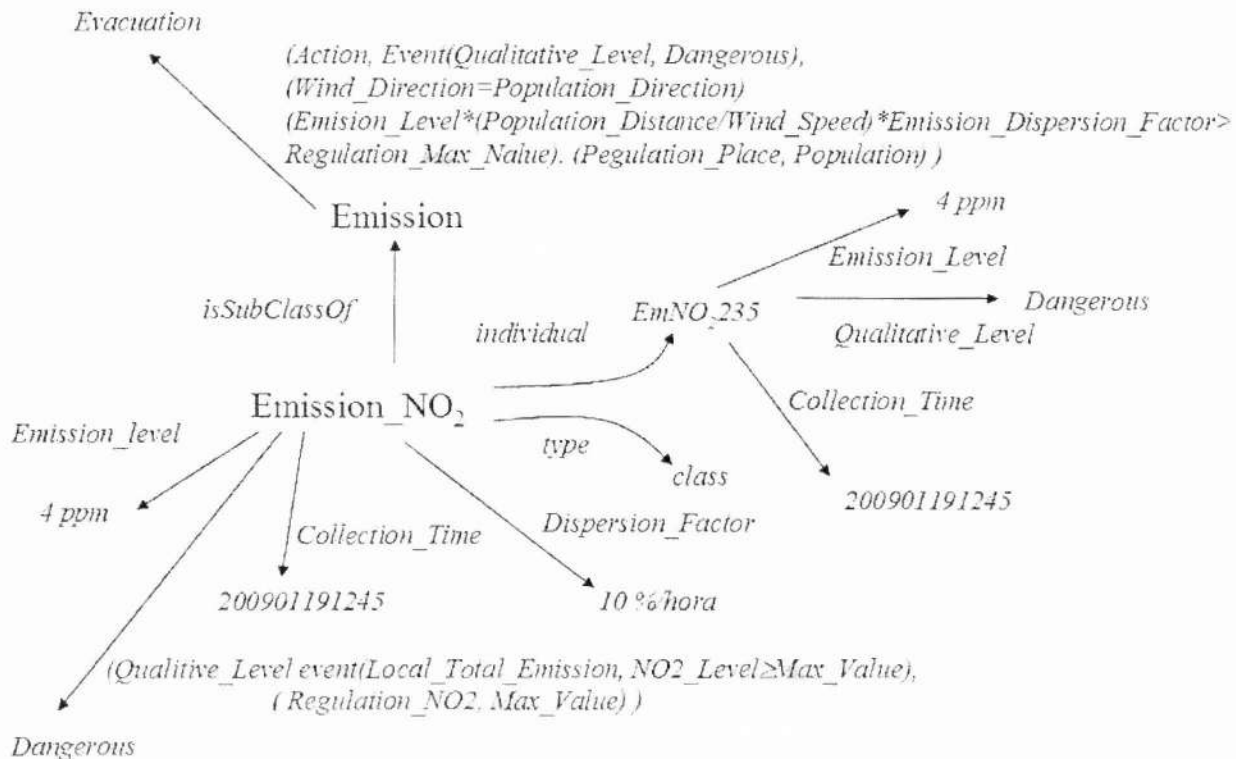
Evacuation

(Action, Event(Qualitative_Level, Dangerous), (Wind_Direction=Population_Direction) (Emision_Level*(Population_Distance/Wind_Speed)*Emission_Dispersion_Factor> Regulation_Max_Nalue). (Pegulation_Place, Population) )

Emission

4 ppm

Emission_Level

isSubClassOf

individual

EmNO_235

Dangerous

Qualitative_Level

Emission_$NO_2$

Collection_Time

Emission_level

type

class

4 ppm

Collection_Time

Dispersion_Factor

200901191245

200901191245

10 %/hora

(Qualitive_Level event(Local_Total_Emission, NO2_Level≥Max_Value), ( Regulation_NO2, Max_Value) )

Dangerous